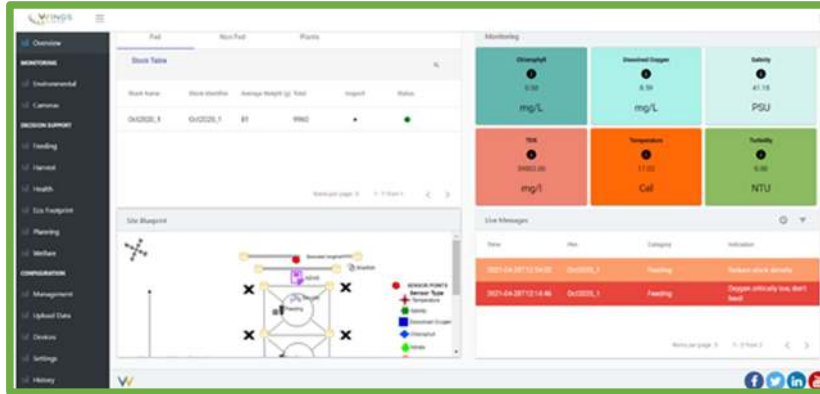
WINGS

Overview
MONITORING
Environmental
Cameras
DECISION SUPPORT
Feeding
Harvest
Health
Eco Footprint
Planning
Welfare
CONFIGURATION
Management
Upload Data
Devices
Settings
History

Fed | Non Fed | Plants

Stock Table

| Stock Name | Stock Identifier | Average Weight (g) | Total | Inspect | Status |
|---|---|---|---|---|---|
| Oct2020_1 | Oct2020_1 | 81 | 9960 | • | • |

Items per page: 5 | 1 - 1 from 1

Site Blueprint

SENSOR POINTS
Sensor Type
Temperature
Salinity
Dissolved Oxygen
Chlorophyll
Nitrate

Feeding

Monitoring

| Chlorophyll | Dissolved Oxygen | Salinity |
|---|---|---|
| 0.50 | 8.59 | 41.18 |
| mg/L | mg/L | PSU |

| TDS | Temperature | Turbidity |
|---|---|---|
| 39803.00 | 17.03 | 0.00 |
| mg/l | Cel | NTU |

Live Messages

| Date | Pen | Category | Indication |
|---|---|---|---|
| 2021-04-28T12:54:02 | Oct2020_1 | Feeding | Reduce stock density |
| 2021-04-28T12:14:46 | Oct2020_1 | Feeding | Oxygen critically low, don't feed |

Items per page: 5 | 1 - 2 from 2